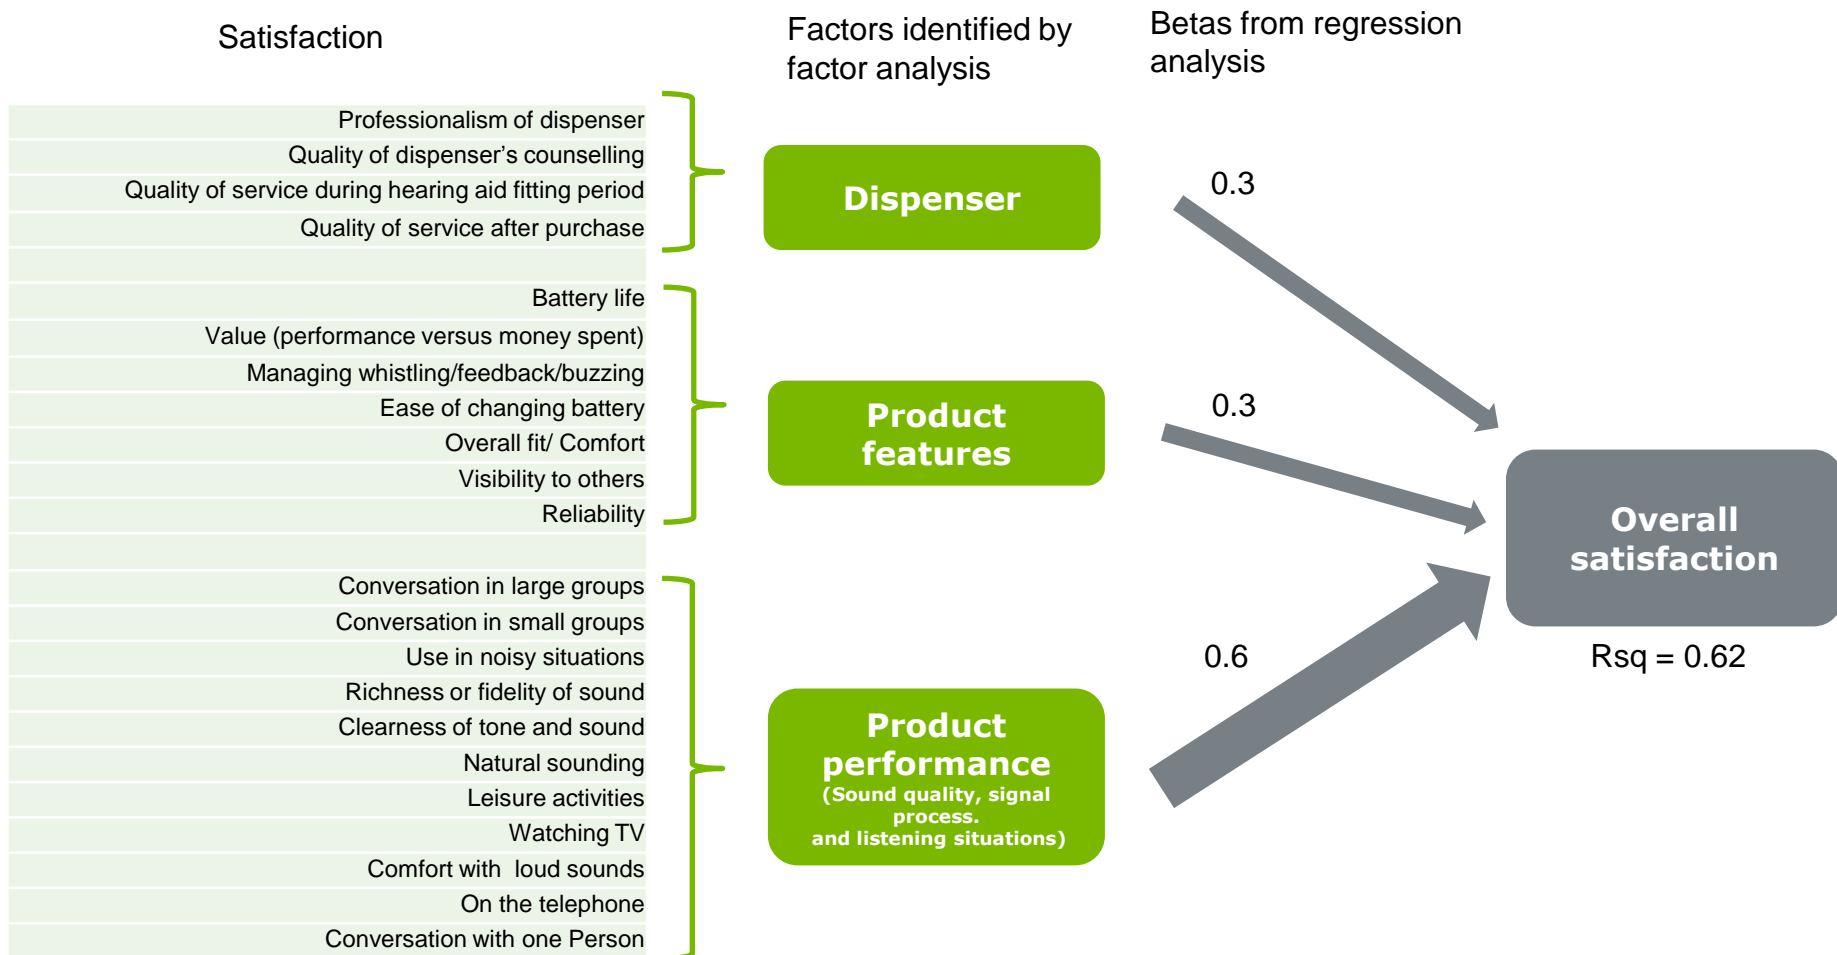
Satisfaction

Factors identified by factor analysis

Betas from regression analysis

Professionalism of dispenser
Quality of dispenser’s counselling
Quality of service during hearing aid fitting period
Quality of service after purchase

Battery life
Value (performance versus money spent)
Managing whistling/feedback/buzzing
Ease of changing battery
Overall fit/ Comfort
Visibility to others
Reliability

Conversation in large groups
Conversation in small groups
Use in noisy situations
Richness or fidelity of sound
Clearness of tone and sound
Natural sounding
Leisure activities
Watching TV
Comfort with loud sounds
On the telephone
Conversation with one Person

Dispenser

Product features

Product performance
(Sound quality, signal process.
and listening situations)

0.3

0.3

0.6

Overall satisfaction

Rsq = 0.62